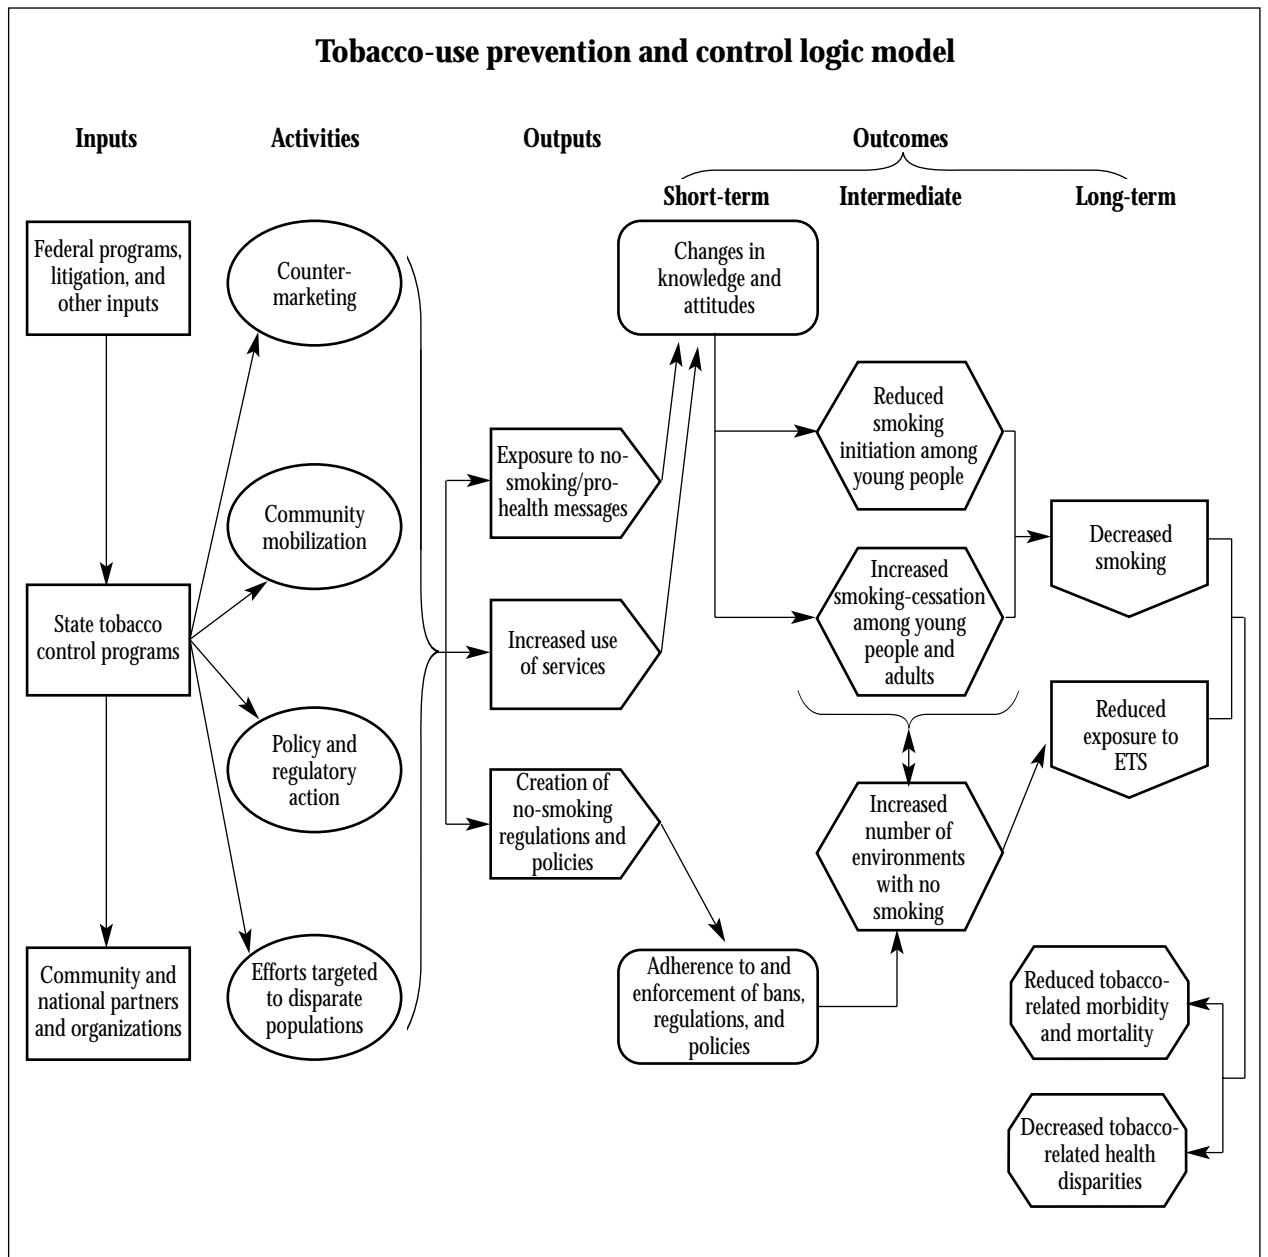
Tobacco-use prevention and control logic model

Inputs

Activities

Outputs

Outcomes

Short-term

Intermediate

Long-term

Federal programs, litigation, and other inputs

Counter-marketing

Changes in knowledge and attitudes

Reduced smoking initiation among young people

Exposure to no-smoking/pro-health messages

Community mobilization

Decreased smoking

State tobacco control programs

Increased smoking-cessation among young people and adults

Increased use of services

Policy and regulatory action

Reduced exposure to ETS

Creation of no-smoking regulations and policies

Increased number of environments with no smoking

Adherence to and enforcement of bans, regulations, and policies

Community and national partners and organizations

Efforts targeted to disparate populations

Reduced tobacco-related morbidity and mortality

Decreased tobacco-related health disparities